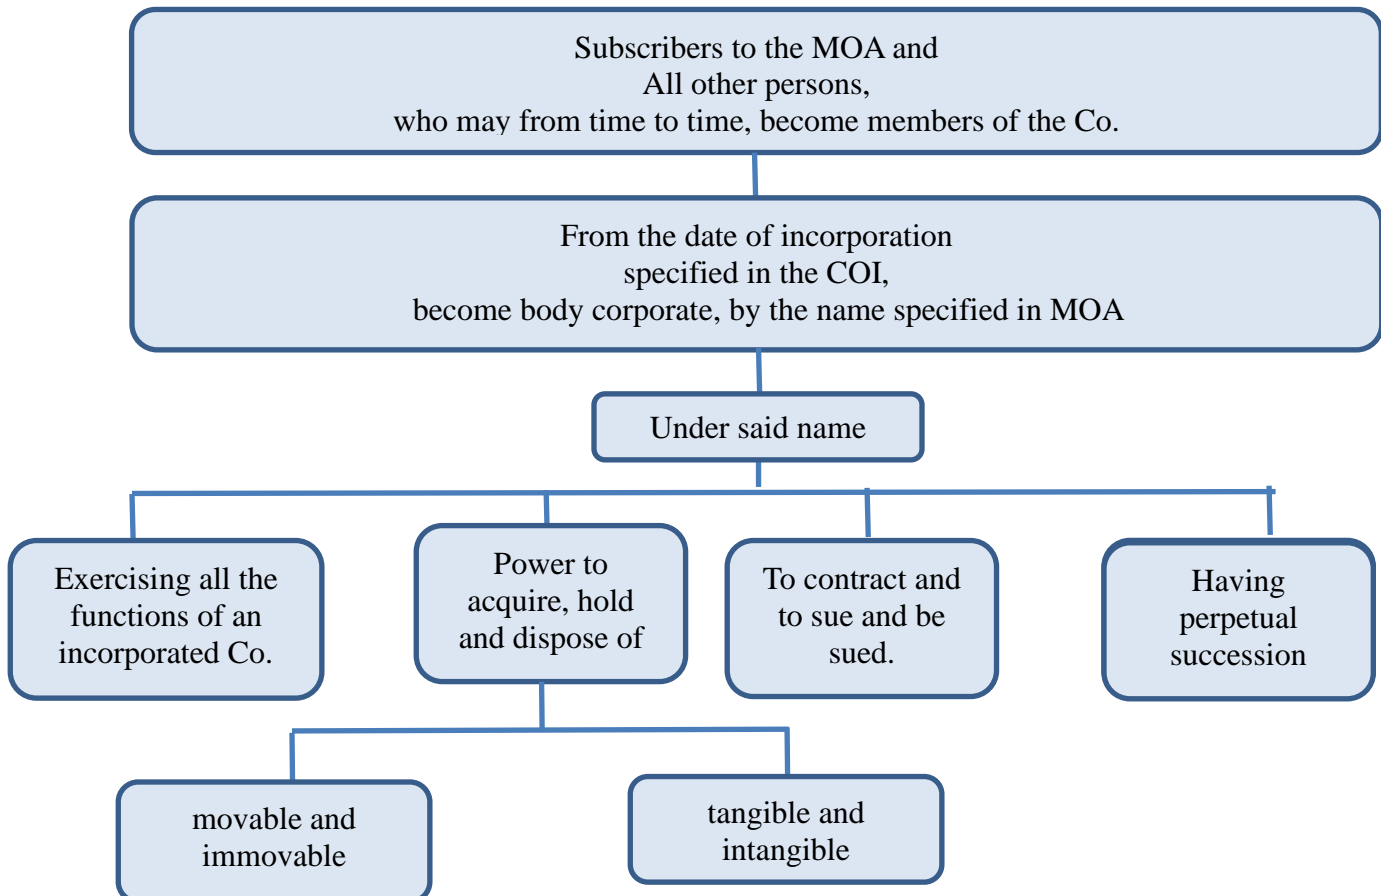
Subscribers to the MOA and
All other persons,
who may from time to time, become members of the Co.

From the date of incorporation
specified in the COI,
become body corporate, by the name specified in MOA

Under said name

Exercising all the functions of an incorporated Co.

Power to acquire, hold and dispose of

To contract and to sue and be sued.

Having perpetual succession

movable and immovable

tangible and intangible